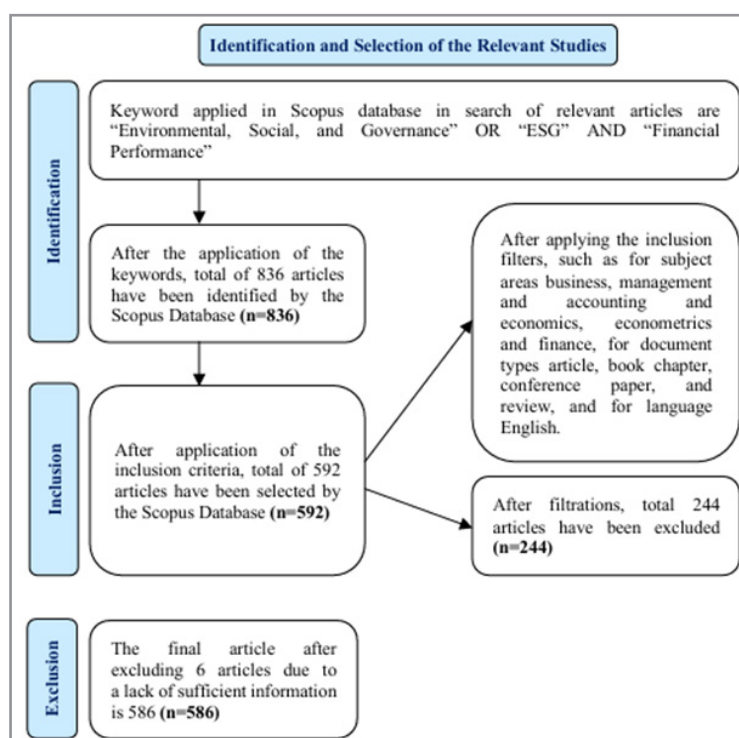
Identification and Selection of the Relevant Studies

Identification

Keyword applied in Scopus database in search of relevant articles are "Environmental, Social, and Governance" OR "ESG" AND "Financial Performance"

After the application of the keywords, total of 836 articles have been identified by the Scopus Database **(n=836)**

After applying the inclusion filters, such as for subject areas business, management and accounting and economics, econometrics and finance, for document types article, book chapter, conference paper, and review, and for language English.

Inclusion

After application of the inclusion criteria, total of 592 articles have been selected by the Scopus Database **(n=592)**

After filtrations, total 244 articles have been excluded **(n=244)**

Exclusion

The final article after excluding 6 articles due to a lack of sufficient information is 586 **(n=586)**